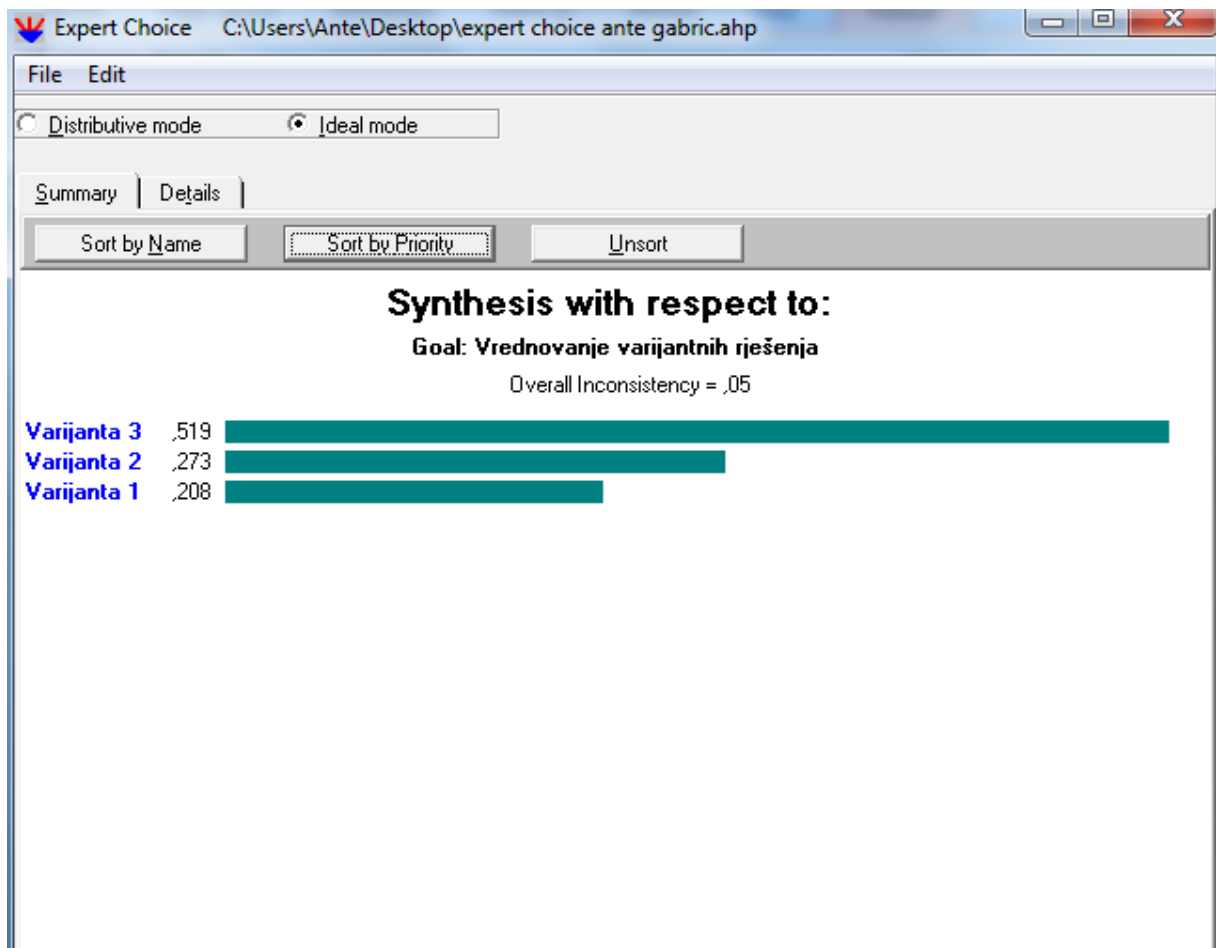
Expert Choice C:\Users\Ante\Desktop\expert choice ante gabric.ahp

File Edit

Distributive mode Ideal mode

Summary Details

Sort by Name Sort by Priority Unsort

Synthesis with respect to:

Goal: Vrednovanje varijantnih rješenja

Overall Inconsistency = ,05

Varijanta 3 ,519
Varijanta 2 ,273
Varijanta 1 ,208